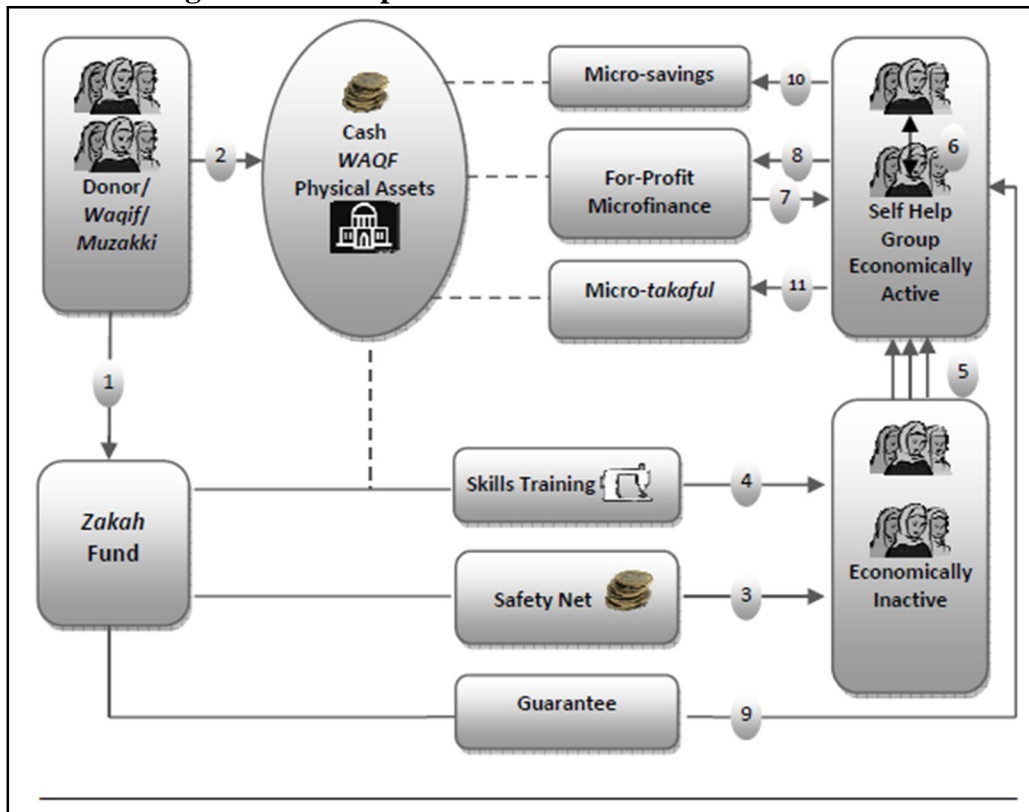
Donor/ Waqif/ Muzakki

2

Cash WAQF Physical Assets

Micro-savings

10

For-Profit Microfinance

8

7

6

Self Help Group Economically Active

Micro-takaful

11

1

5

Zakah Fund

Skills Training

4

Economically Inactive

Safety Net

3

Guarantee

9